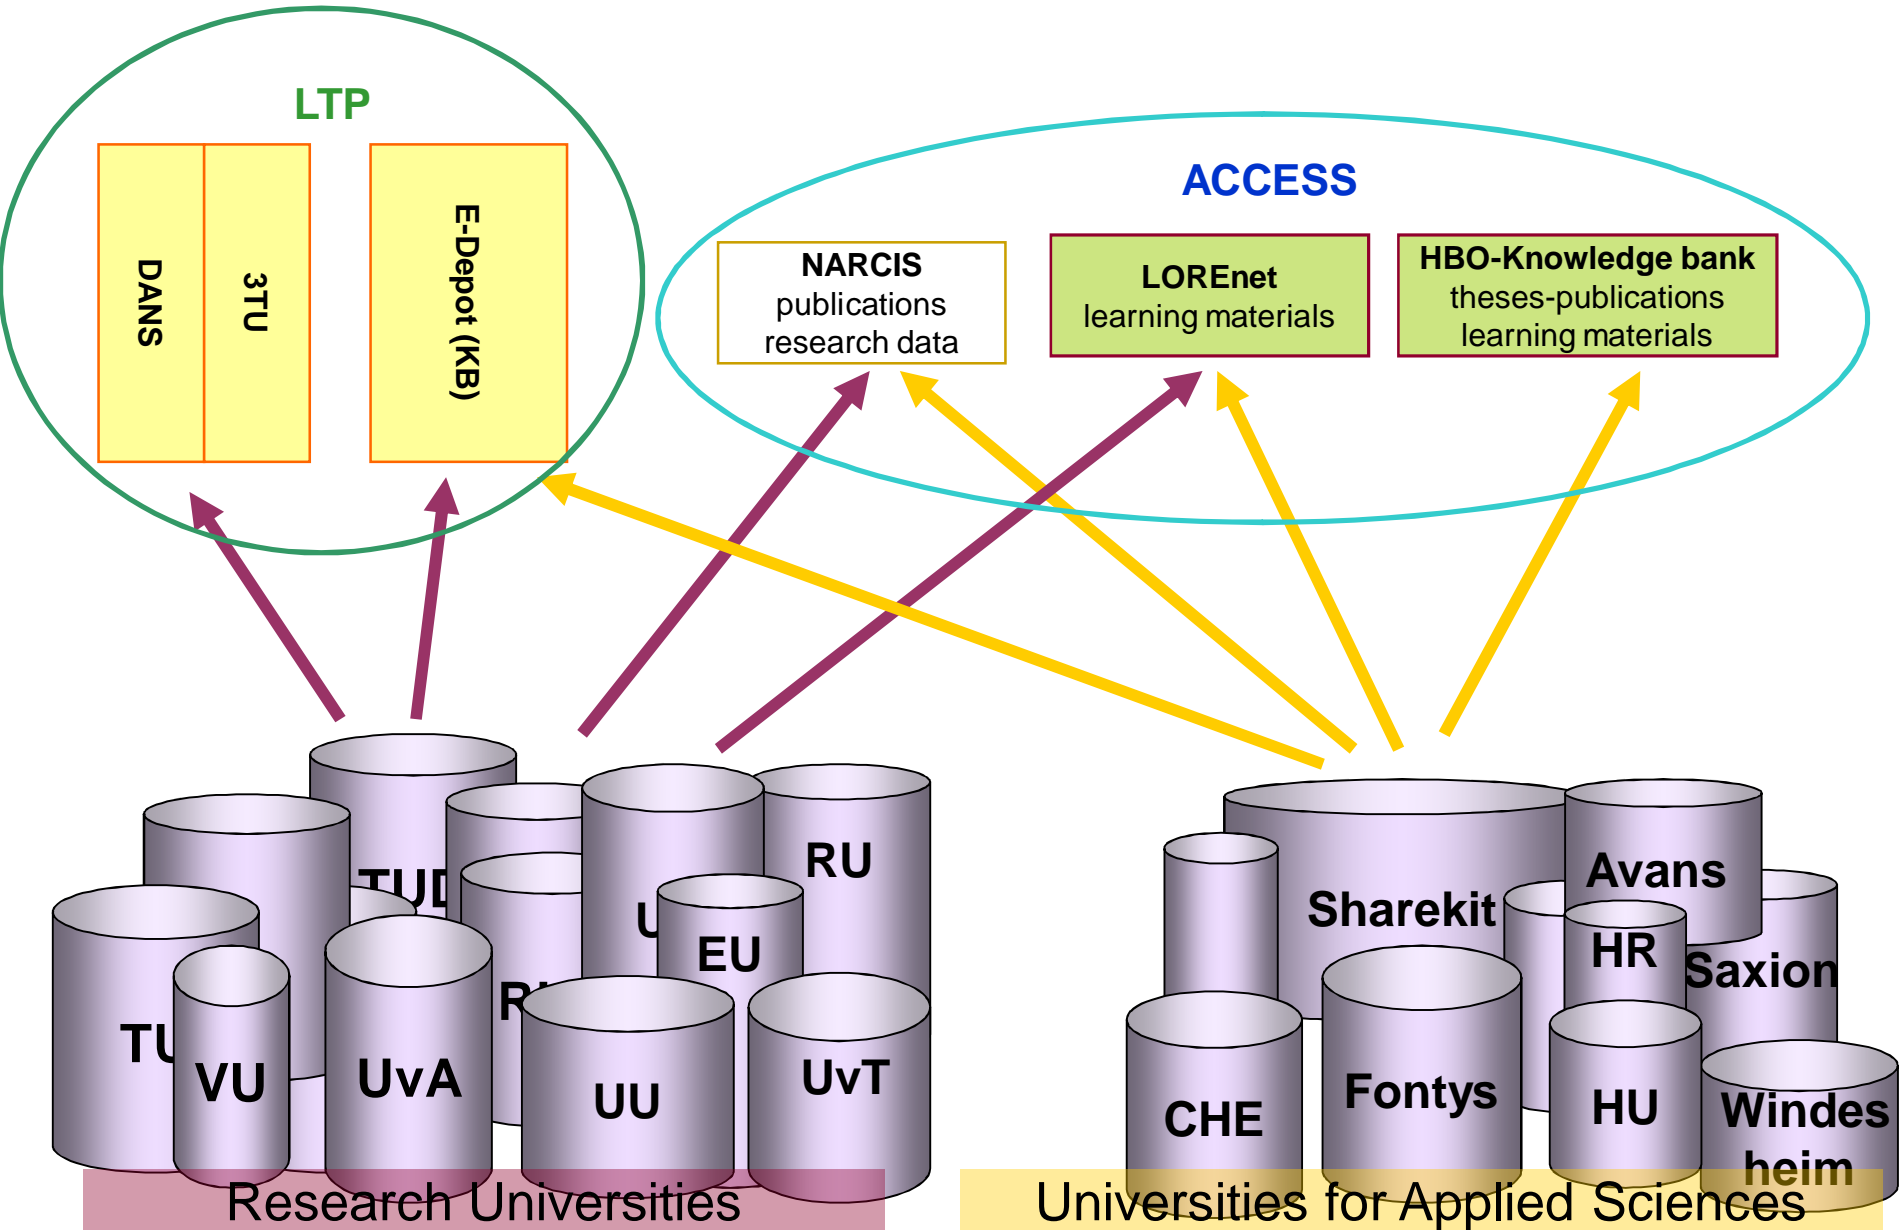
LTP

DANS

3TU

E-Depot (KB)

ACCESS

NARCIS
publications
research data

LOREnet
learning materials

HBO-Knowledge bank
theses-publications
learning materials

TUD

RU

U

EU

TU

VU

UvA

R

UU

UvT

Sharekit

Avans

HR

Saxion

CHE

Fontys

HU

Windesheim

Research Universities

Universities for Applied Sciences